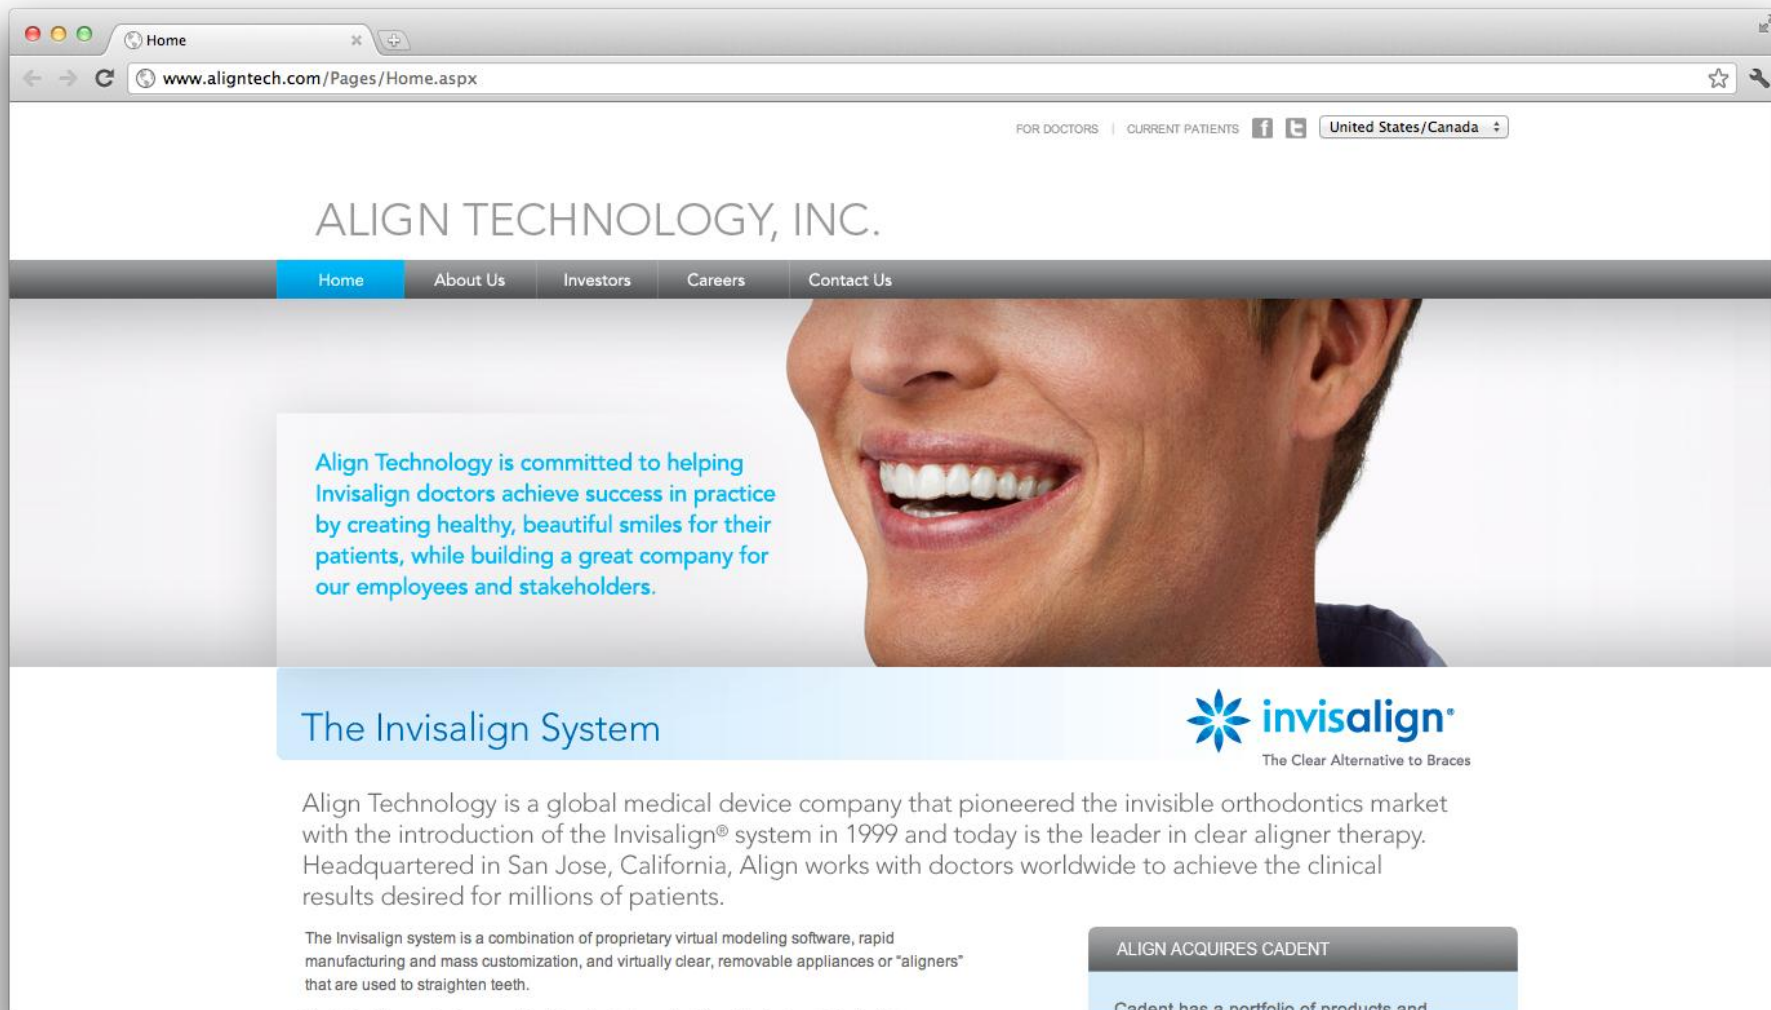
Home

www.aligntech.com/Pages/Home.aspx

FOR DOCTORS | CURRENT PATIENTS

United States/Canada

ALIGN TECHNOLOGY, INC.

Home About Us Investors Careers Contact Us

Align Technology is committed to helping Invisalign doctors achieve success in practice by creating healthy, beautiful smiles for their patients, while building a great company for our employees and stakeholders.

The Invisalign System

invisalign®
The Clear Alternative to Braces

Align Technology is a global medical device company that pioneered the invisible orthodontics market with the introduction of the Invisalign® system in 1999 and today is the leader in clear aligner therapy. Headquartered in San Jose, California, Align works with doctors worldwide to achieve the clinical results desired for millions of patients.

The Invisalign system is a combination of proprietary virtual modeling software, rapid manufacturing and mass customization, and virtually clear, removable appliances or "aligners" that are used to straighten teeth.

ALIGN ACQUIRES CADENT

Cadent has a portfolio of products and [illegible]